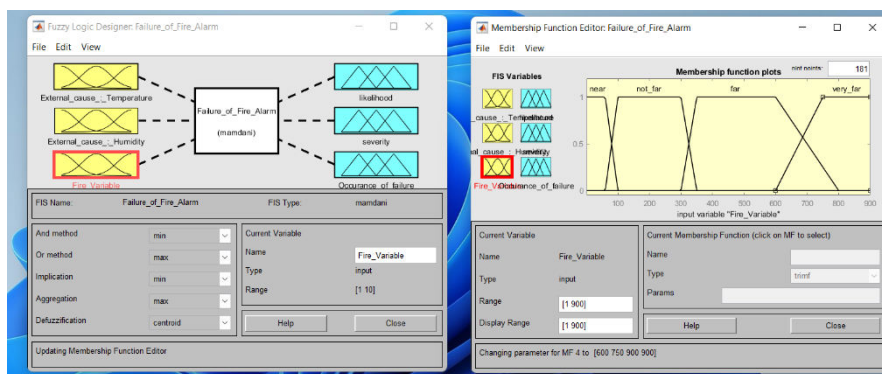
Fuzzy Logic Designer: Failure_of_Fire_Alarm

File Edit View

External_cause_:_Temperature

External_cause_:_Humidity

Fire_Variable

Failure_of_Fire_Alarm

(mamdani)

likelihood

severity

Occurance_of_failure

FIS Name: Failure_of_Fire_Alarm

FIS Type: mamdani

And method min

Or method max

Implication min

Aggregation max

Defuzzification centroid

Current Variable

Name Fire_Variable

Type input

Range [1 10]

Help

Close

Updating Membership Function Editor

Membership Function Editor: Failure_of_Fire_Alarm

File Edit View

FIS Variables

_cause_:_Temperature likelihood

al_cause_:_Humidity severity

Fire_Variable Occurance_of_failure

Membership function plots

plot points: 181

near not_far far very_far

1

0.5

0

100 200 300 400 500 600 700 800 900

input variable "Fire_Variable"

Current Variable

Name Fire_Variable

Type input

Range [1 900]

Display Range [1 900]

Current Membership Function (click on MF to select)

Name

Type trimf

Params

Help

Close

Changing parameter for MF 4 to [600 750 900 900]